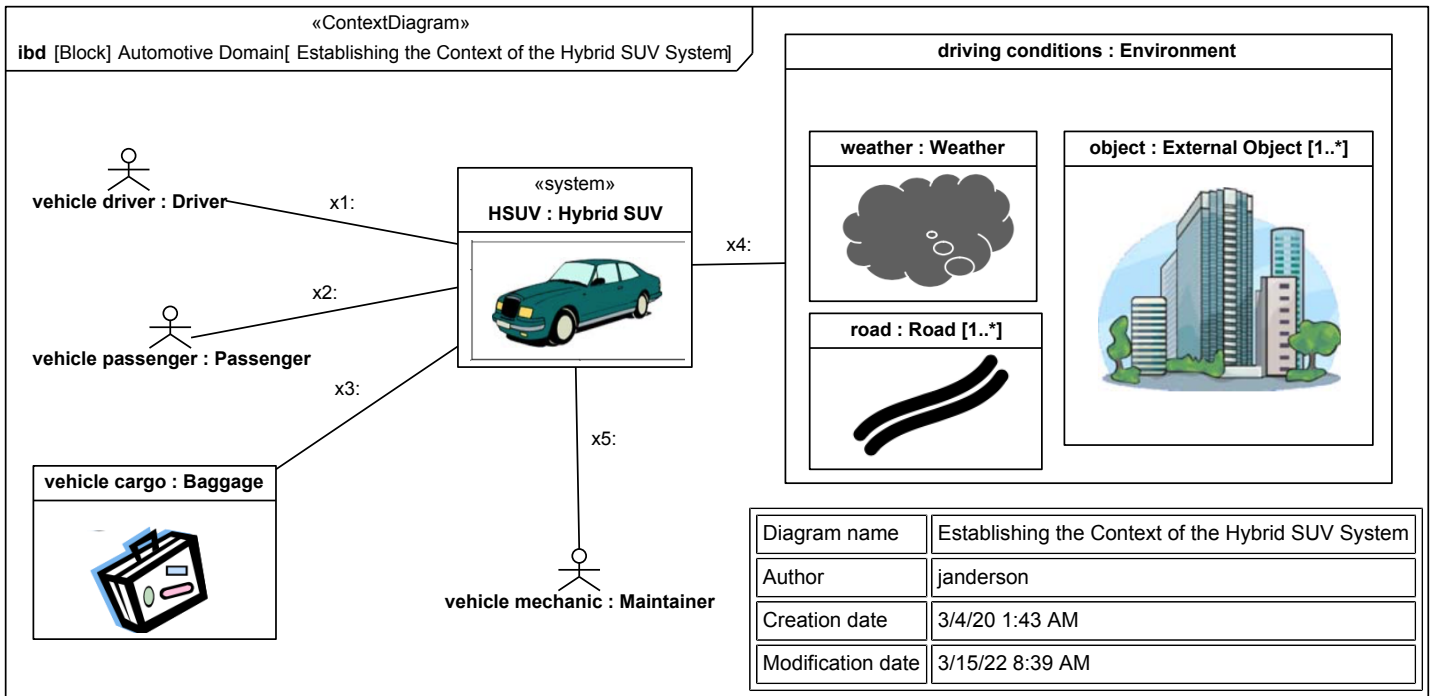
«ContextDiagram»
**ibd** [Block] Automotive Domain[ Establishing the Context of the Hybrid SUV System]

**driving conditions : Environment**

**weather : Weather**

**object : External Object [1..*]**

**road : Road [1..*]**

«system»
**HSUV : Hybrid SUV**

**vehicle driver : Driver**

x1:

x2:

x3:

x4:

x5:

**vehicle passenger : Passenger**

**vehicle cargo : Baggage**

**vehicle mechanic : Maintainer**

| Diagram name | Establishing the Context of the Hybrid SUV System |
|---|---|
| Author | janderson |
| Creation date | 3/4/20 1:43 AM |
| Modification date | 3/15/22 8:39 AM |